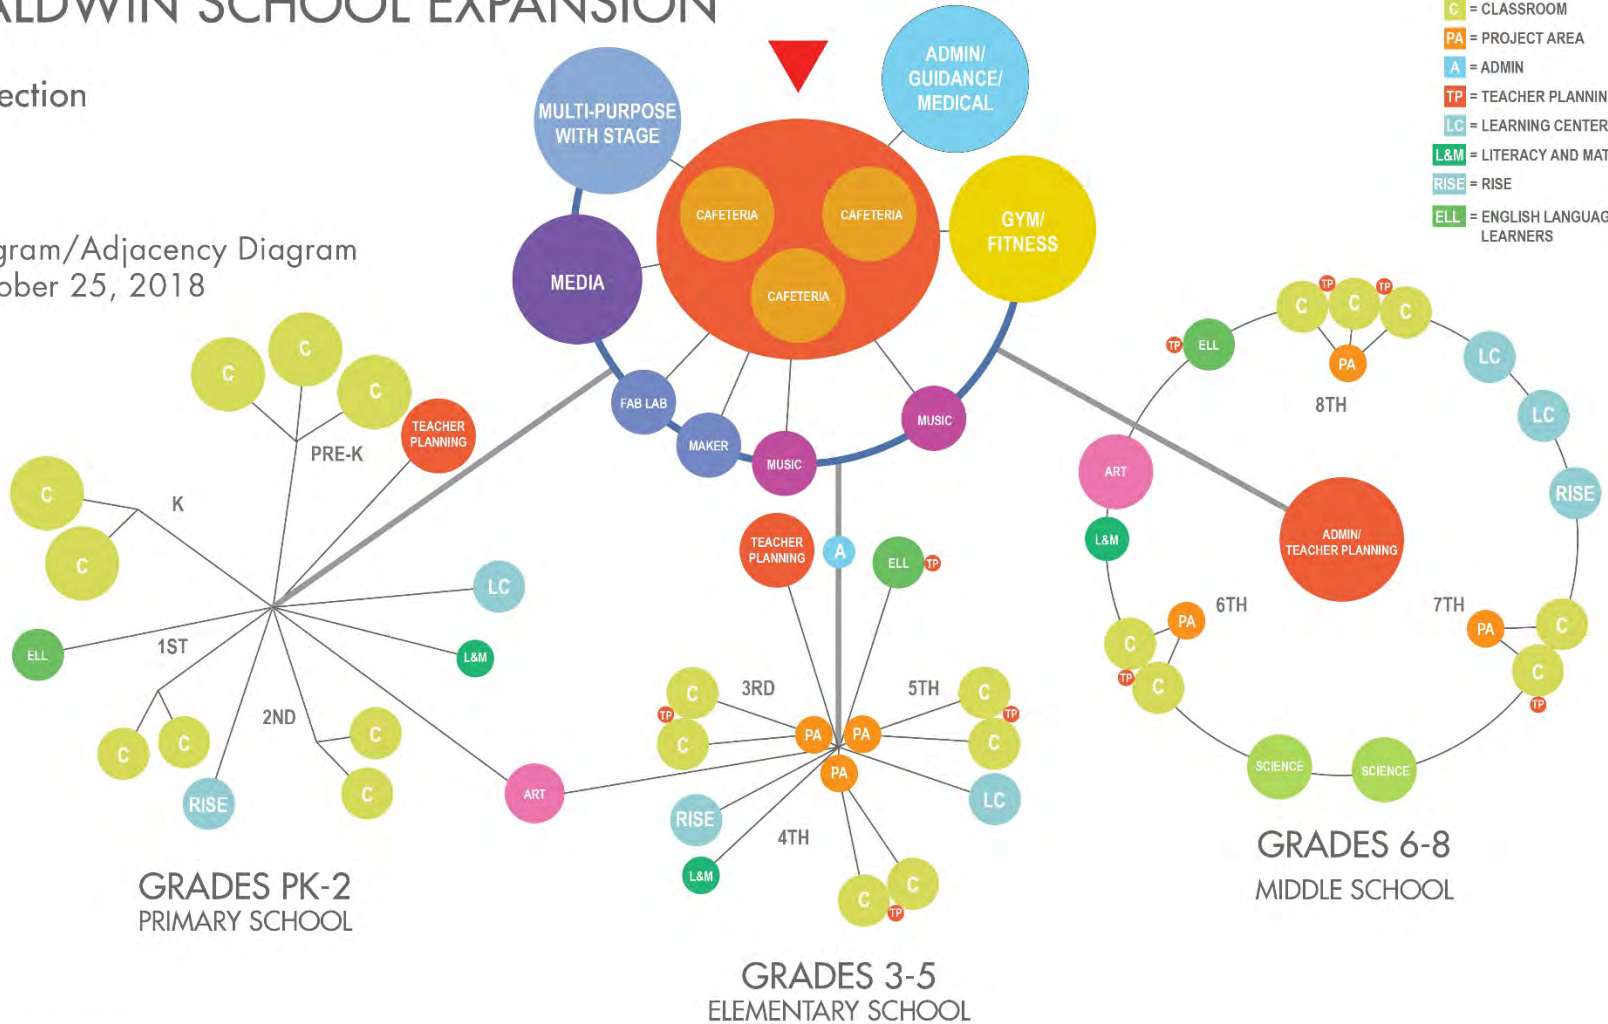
ALDWIN SCHOOL EXPANSION

ection

gram/Adjacency Diagram
ober 25, 2018

C = CLASSROOM
PA = PROJECT AREA
A = ADMIN
TP = TEACHER PLANNIN
LC = LEARNING CENTER
L&M = LITERACY AND MAT
RISE = RISE
ELL = ENGLISH LANGUAG LEARNERS

MULTI-PURPOSE WITH STAGE

ADMIN/ GUIDANCE/ MEDICAL

CAFETERIA

CAFETERIA

CAFETERIA

GYM/ FITNESS

MEDIA

FAB LAB

MAKER

MUSIC

MUSIC

C

C

C

TEACHER PLANNING

PRE-K

C

C

K

LC

ELL

1ST

L&M

C

C

2ND

C

C

RISE

ART

TEACHER PLANNING

A

ELL

TP

3RD

5TH

C

C

TP

C

C

TP

PA

PA

PA

RISE

LC

4TH

L&M

C

C

TP

TP

TP

C

C

C

TP

ELL

PA

8TH

LC

LC

ART

RISE

L&M

ADMIN/ TEACHER PLANNING

6TH

7TH

PA

C

PA

C

TP

C

C

TP

SCIENCE

SCIENCE

GRADES PK-2
PRIMARY SCHOOL

GRADES 3-5
ELEMENTARY SCHOOL

GRADES 6-8
MIDDLE SCHOOL